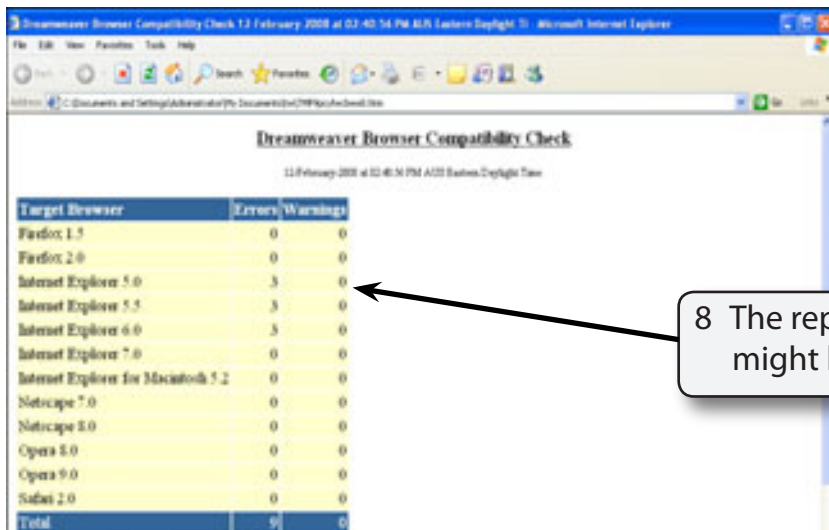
Dreamweaver Browser Compatibility Check 13 February 2008 at 03:40:56 PM AUS Eastern Daylight Ti - Microsoft Internet Explorer

File Edit View Favorites Tools Help

Search Favorites

Address C:\Documents and Settings\Administrator\My Documents\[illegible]

Go Links

Dreamweaver Browser Compatibility Check

13 February 2008 at 03:40:56 PM AUS Eastern Daylight Time

| Target Browser | Errors | Warnings |
|---|---|---|
| Firefox 1.5 | 0 | 0 |
| Firefox 2.0 | 0 | 0 |
| Internet Explorer 5.0 | 3 | 0 |
| Internet Explorer 5.5 | 3 | 0 |
| Internet Explorer 6.0 | 3 | 0 |
| Internet Explorer 7.0 | 0 | 0 |
| Internet Explorer for Macintosh 5.2 | 0 | 0 |
| Netscape 7.0 | 0 | 0 |
| Netscape 8.0 | 0 | 0 |
| Opera 8.0 | 0 | 0 |
| Opera 9.0 | 0 | 0 |
| Safari 2.0 | 0 | 0 |
| Total | 9 | 0 |

8 The rep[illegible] might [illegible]